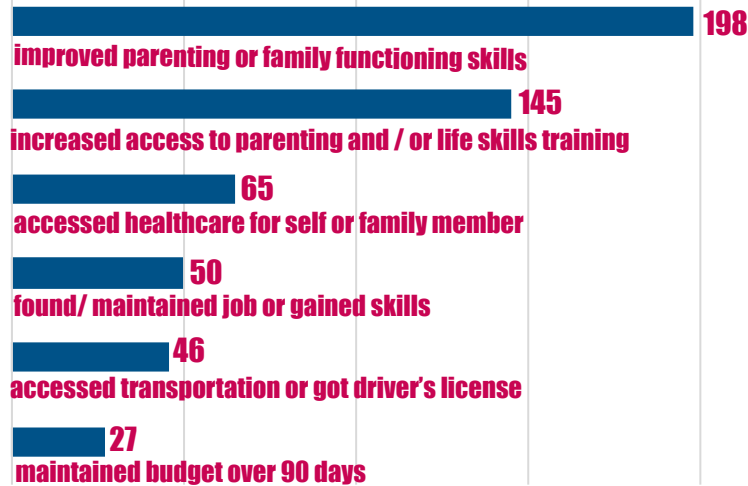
198
improved parenting or family functioning skills

145
increased access to parenting and / or life skills training

65
accessed healthcare for self or family member

50
found/ maintained job or gained skills

46
accessed transportation or got driver's license

27
maintained budget over 90 days